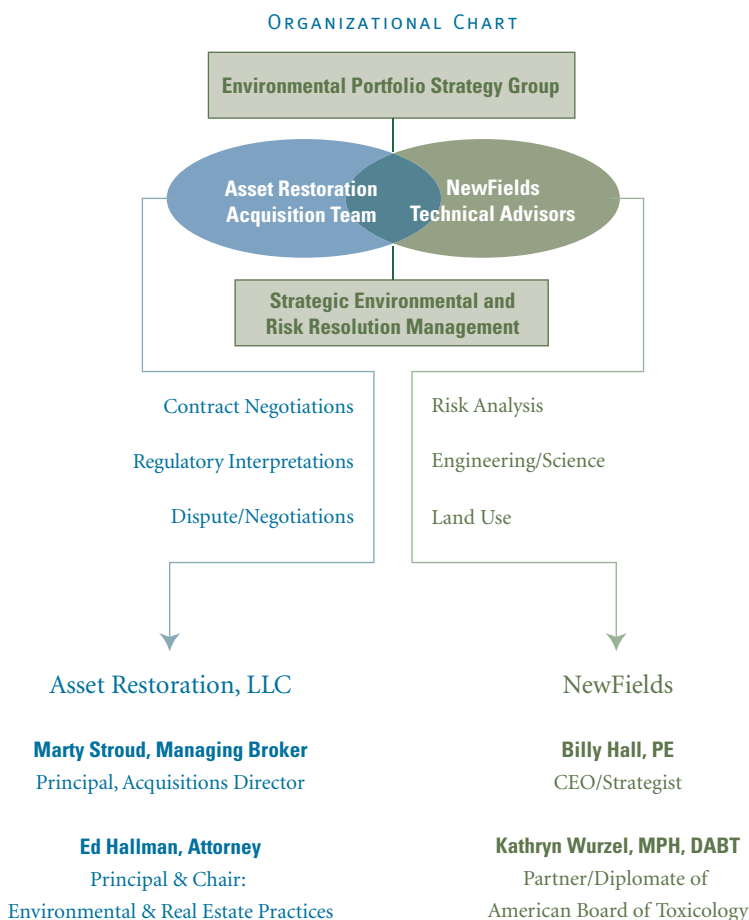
Organizational Chart

Environmental Portfolio Strategy Group

Asset Restoration Acquisition Team

NewFields Technical Advisors

Strategic Environmental and Risk Resolution Management

Contract Negotiations

Regulatory Interpretations

Dispute/Negotiations

Risk Analysis

Engineering/Science

Land Use

Asset Restoration, LLC

Marty Stroud, Managing Broker
Principal, Acquisitions Director

Ed Hallman, Attorney
Principal & Chair:
Environmental & Real Estate Practices

NewFields

Billy Hall, PE
CEO/Strategist

Kathryn Wurzel, MPH, DABT
Partner/Diplomate of
American Board of Toxicology